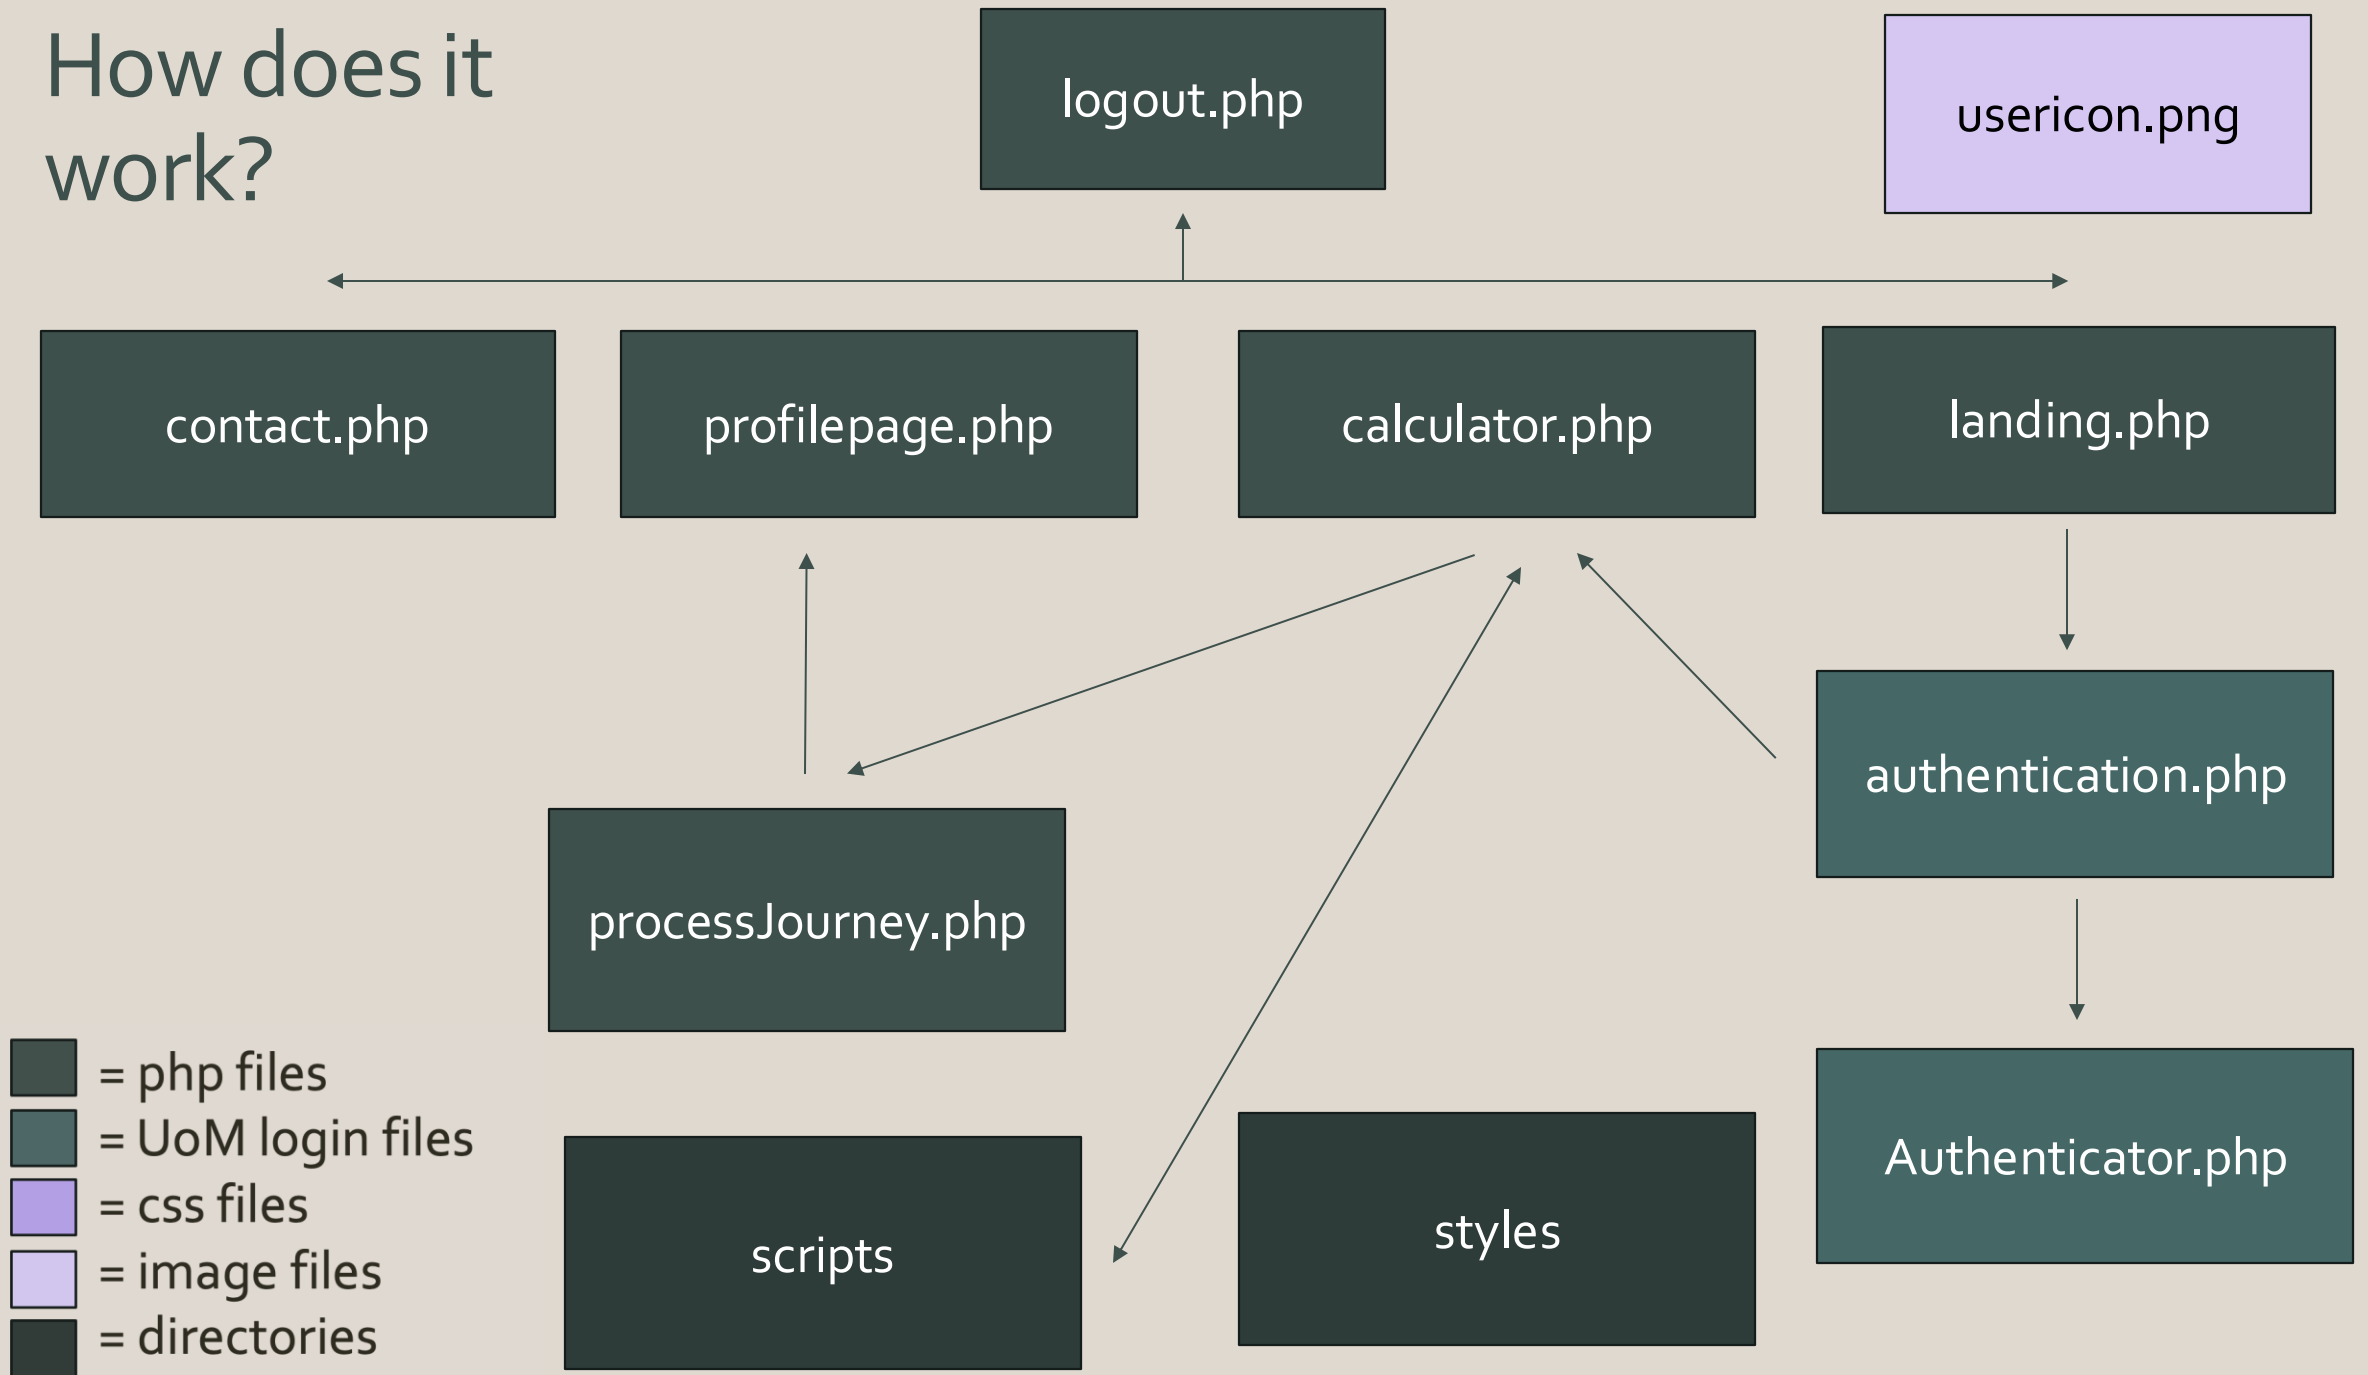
How does it work?

logout.php

usericon.png

contact.php

profilepage.php

calculator.php

landing.php

authentication.php

processJourney.php

Authenticator.php

scripts

styles

= php files
= UoM login files
= css files
= image files
= directories